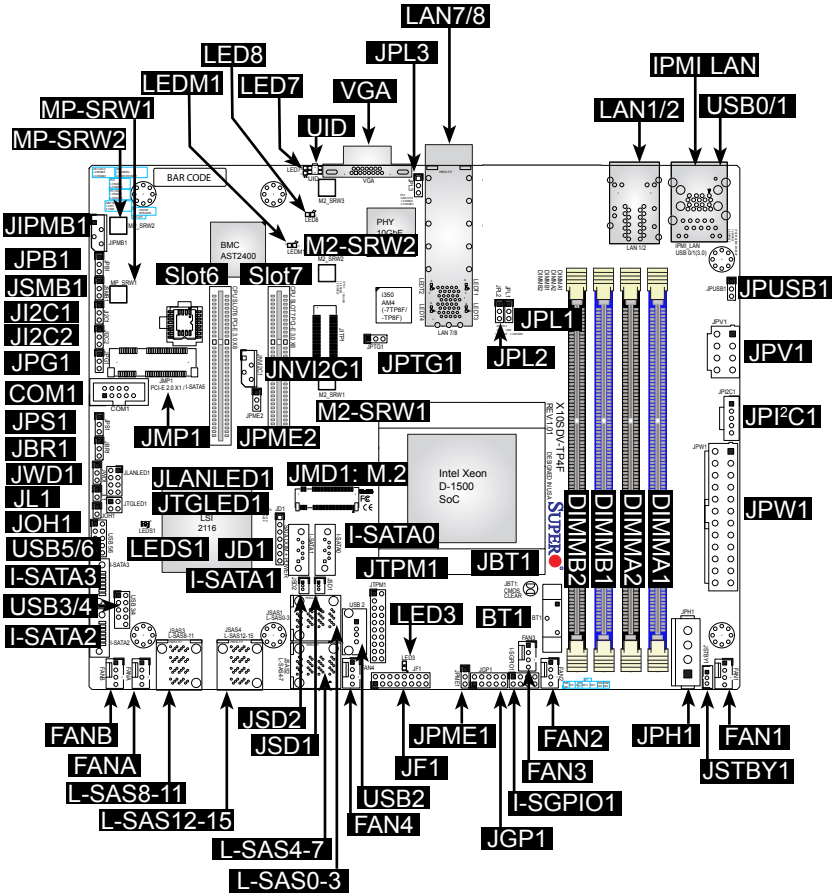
LAN7/8
LED8
JPL3
LEDM1
LED7
VGA
IPMI LAN
MP-SRW1
LAN1/2
USB0/1
MP-SRW2
UID
JIPMB1
JPB1
JSMB1
JI2C1
JI2C2
JPG1
COM1
JPS1
JBR1
JWD1
JL1
JOH1
USB5/6
I-SATA3
USB3/4
I-SATA2
BAR CODE
BMC AST2400
PHY 10GbE
M2-SRW2
Slot6
Slot7
I350 AM4 (-7TPBF) -TP8F)
JPUSB1
JPL1
JPL2
JPV1
JPI²C1
JPW1
JNVI2C1
JPTG1
JMP1
JPME2
M2-SRW1
X10SDV-7TP4F
REV 1.01
Intel Xeon D-1500 SoC
SUPER
DIMMB2
DIMMB1
DIMMA2
DIMMA1
JMD1: M.2
JLANLED1
JTGLED1
LEDS1
JD1
LSI 2116
I-SATA0
I-SATA1
JBT1
JTPM1
BT1
LED3
FANB
FANA
L-SAS8-11
L-SAS12-15
JSD2
JSD1
L-SAS4-7
L-SAS0-3
USB2
FAN4
JF1
JPME1
JGP1
I-SGPIO1
FAN3
FAN2
JPH1
FAN1
JSTBY1
COM1
LAN 7/8
VGA
LAN1/2
IPMI_LAN USB 0/1(3.0)
JPUSB1
JPV1
JPI2C1
JPW1
JPH1
JSTBY1
FAN1
FAN2
FAN3
FAN4
JF1
JGP1
USB 2
JTPM1
FANB
FANA
JSAS3 L-SAS8-11
JSAS4 L-SAS12-15
JSAS1 L-SAS0-3
JSAS2 L-SAS4-7
USB 3/4
USB 5/6
JP1 PCI-E 2.0 X1 / I-SATA6
M2_SRW1
M2_SRW2
M2_SRW3
JPME2
JPTG1
JPB1
JPL1
JPL2
LEDM
LED8
UID
LED7
JBT1: CMOS CLEAR
BT1
DIMMA1 DIMMA2 DIMMB1 DIMMB2
DESIGNED IN USA